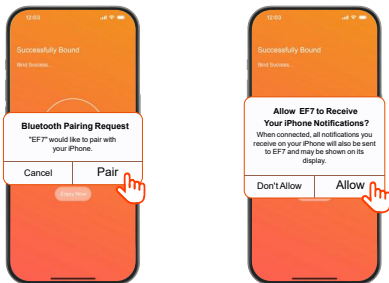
12:03

Successfully Bound

Bind Success...

Bluetooth Pairing Request

"EF7" would like to pair with your iPhone.

Cancel

Pair

Enjoy Now

12:03

Successfully Bound

Bind Success...

Allow EF7 to Receive Your iPhone Notifications?

When connected, all notifications you receive on your iPhone will also be sent to EF7 and may be shown on its display.

Don't Allow

Allow